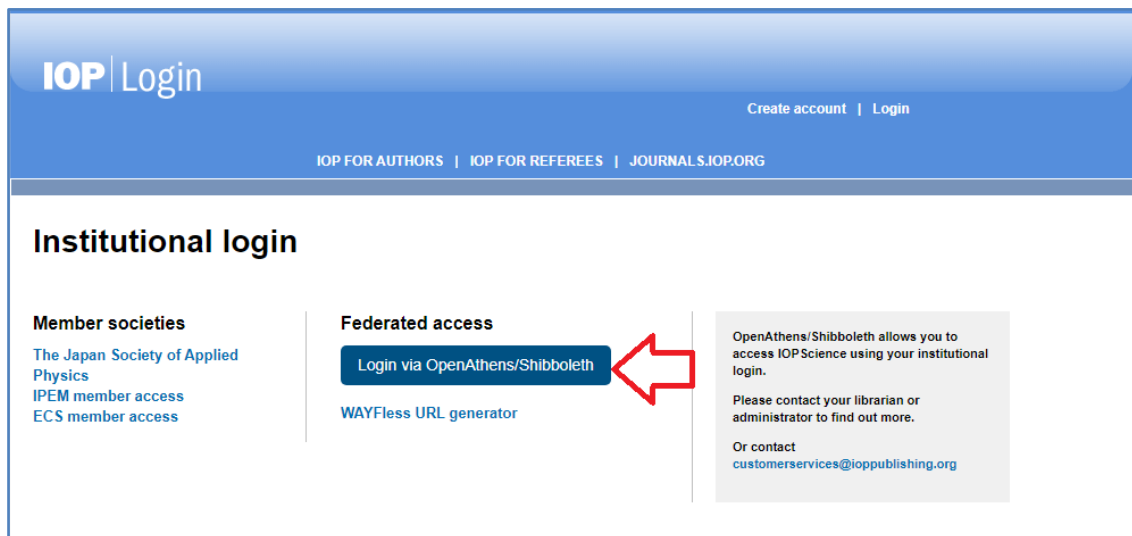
IOP | Login

Create account | Login

IOP FOR AUTHORS | IOP FOR REFEREES | JOURNALS.IOP.ORG

Institutional login

Member societies

The Japan Society of Applied Physics
IPEM member access
ECS member access

Federated access

Login via OpenAthens/Shibboleth

WAYFless URL generator

OpenAthens/Shibboleth allows you to access IOPScience using your institutional login.

Please contact your librarian or administrator to find out more.

Or contact
customerservices@ioppublishing.org